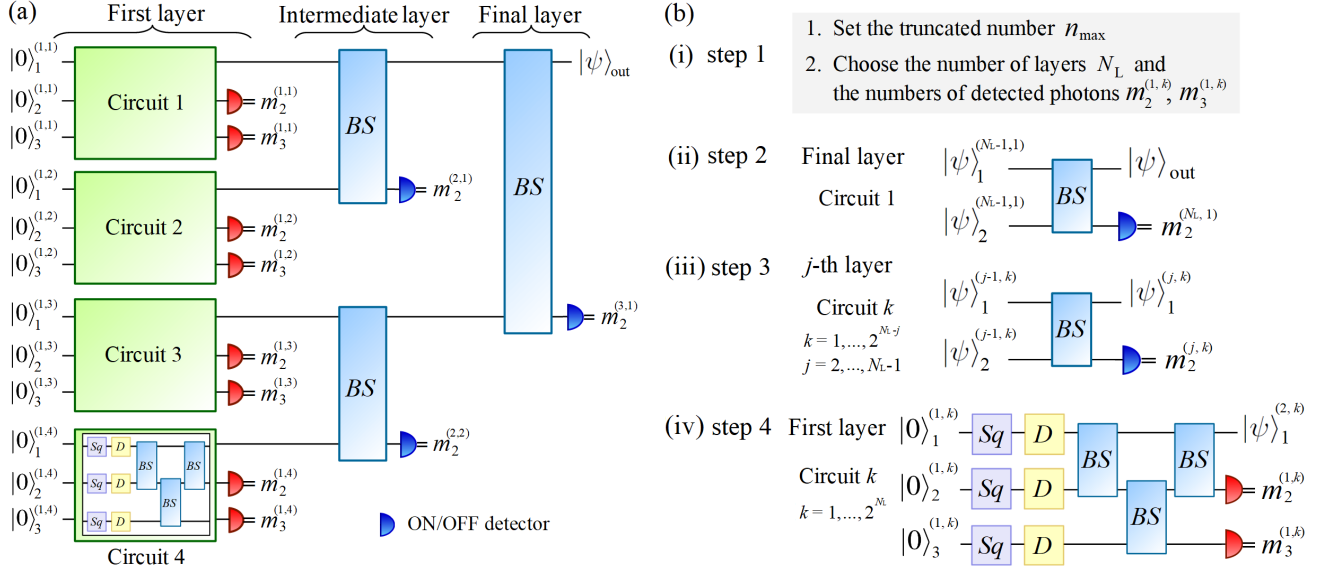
(a)

First layer

Intermediate layer

Final layer

$|0\rangle_1^{(1,1)}$ $|0\rangle_2^{(1,1)}$ $|0\rangle_3^{(1,1)}$

Circuit 1

$= m_2^{(1,1)}$ $= m_3^{(1,1)}$

$|0\rangle_1^{(1,2)}$ $|0\rangle_2^{(1,2)}$ $|0\rangle_3^{(1,2)}$

Circuit 2

$= m_2^{(1,2)}$ $= m_3^{(1,2)}$

$|0\rangle_1^{(1,3)}$ $|0\rangle_2^{(1,3)}$ $|0\rangle_3^{(1,3)}$

Circuit 3

$= m_2^{(1,3)}$ $= m_3^{(1,3)}$

$|0\rangle_1^{(1,4)}$ $|0\rangle_2^{(1,4)}$ $|0\rangle_3^{(1,4)}$

Sq D Sq D Sq D BS BS BS

Circuit 4

$= m_2^{(1,4)}$ $= m_3^{(1,4)}$

BS $= m_2^{(2,1)}$

BS $= m_2^{(2,2)}$

BS $= m_2^{(3,1)}$

$|\psi\rangle_{\text{out}}$

ON/OFF detector

(b)

(i) step 1

1. Set the truncated number $n_{\max}$

2. Choose the number of layers $N_L$ and the numbers of detected photons $m_2^{(1,k)}, m_3^{(1,k)}$

(ii) step 2 Final layer

Circuit 1

$|\psi\rangle_1^{(N_L-1,1)}$ $|\psi\rangle_2^{(N_L-1,1)}$ BS $|\psi\rangle_{\text{out}}$ $= m_2^{(N_L,1)}$

(iii) step 3 $j$-th layer

Circuit $k$

$k = 1,..., 2^{N_L-j}$

$j = 2,..., N_L-1$

$|\psi\rangle_1^{(j-1,k)}$ $|\psi\rangle_2^{(j-1,k)}$ BS $|\psi\rangle_1^{(j,k)}$ $= m_2^{(j,k)}$

(iv) step 4 First layer

Circuit $k$

$k = 1,..., 2^{N_L}$

$|0\rangle_1^{(1,k)}$ $|0\rangle_2^{(1,k)}$ $|0\rangle_3^{(1,k)}$ Sq D Sq D Sq D BS BS BS $|\psi\rangle_1^{(2,k)}$ $= m_2^{(1,k)}$ $= m_3^{(1,k)}$